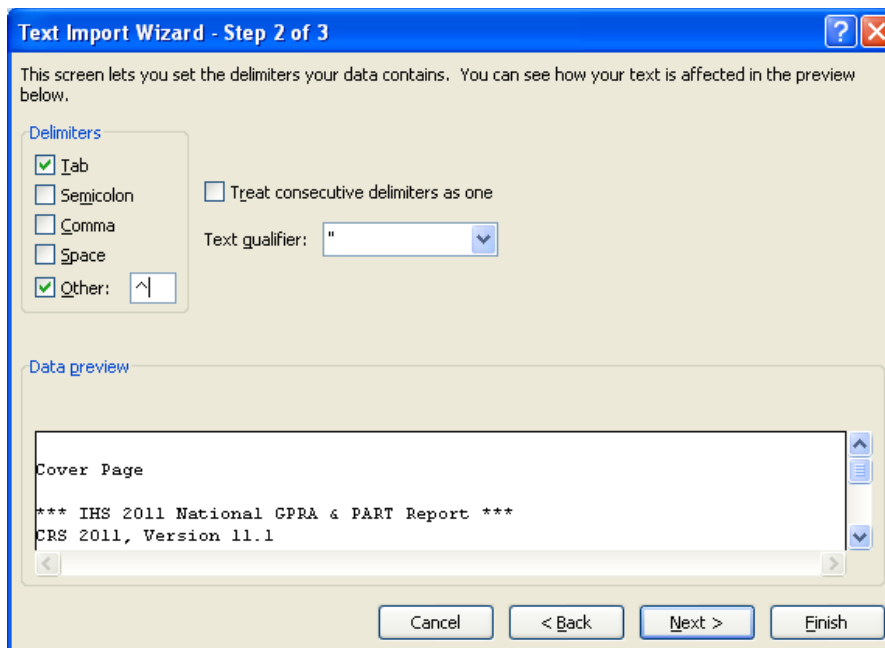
Text Import Wizard - Step 2 of 3

This screen lets you set the delimiters your data contains. You can see how your text is affected in the preview below.

Delimiters

☑ Tab
☐ Semicolon
☐ Comma
☐ Space
☑ Other: ^

☐ Treat consecutive delimiters as one

Text qualifier: "

Data preview

Cover Page

*** IHS 2011 National GPRA & PART Report ***
CRS 2011, Version 11.1

Cancel
< Back
Next >
Finish